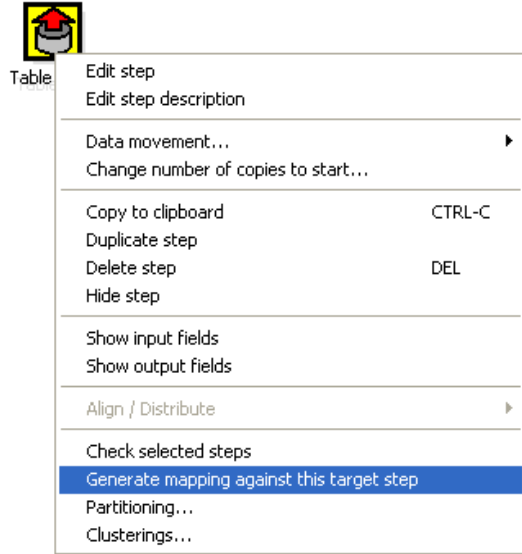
Table

Edit step
Edit step description

Data movement...
Change number of copies to start...

Copy to clipboard CTRL-C
Duplicate step
Delete step DEL
Hide step

Show input fields
Show output fields

Align / Distribute

Check selected steps
Generate mapping against this target step
Partitioning...
Clusterings...